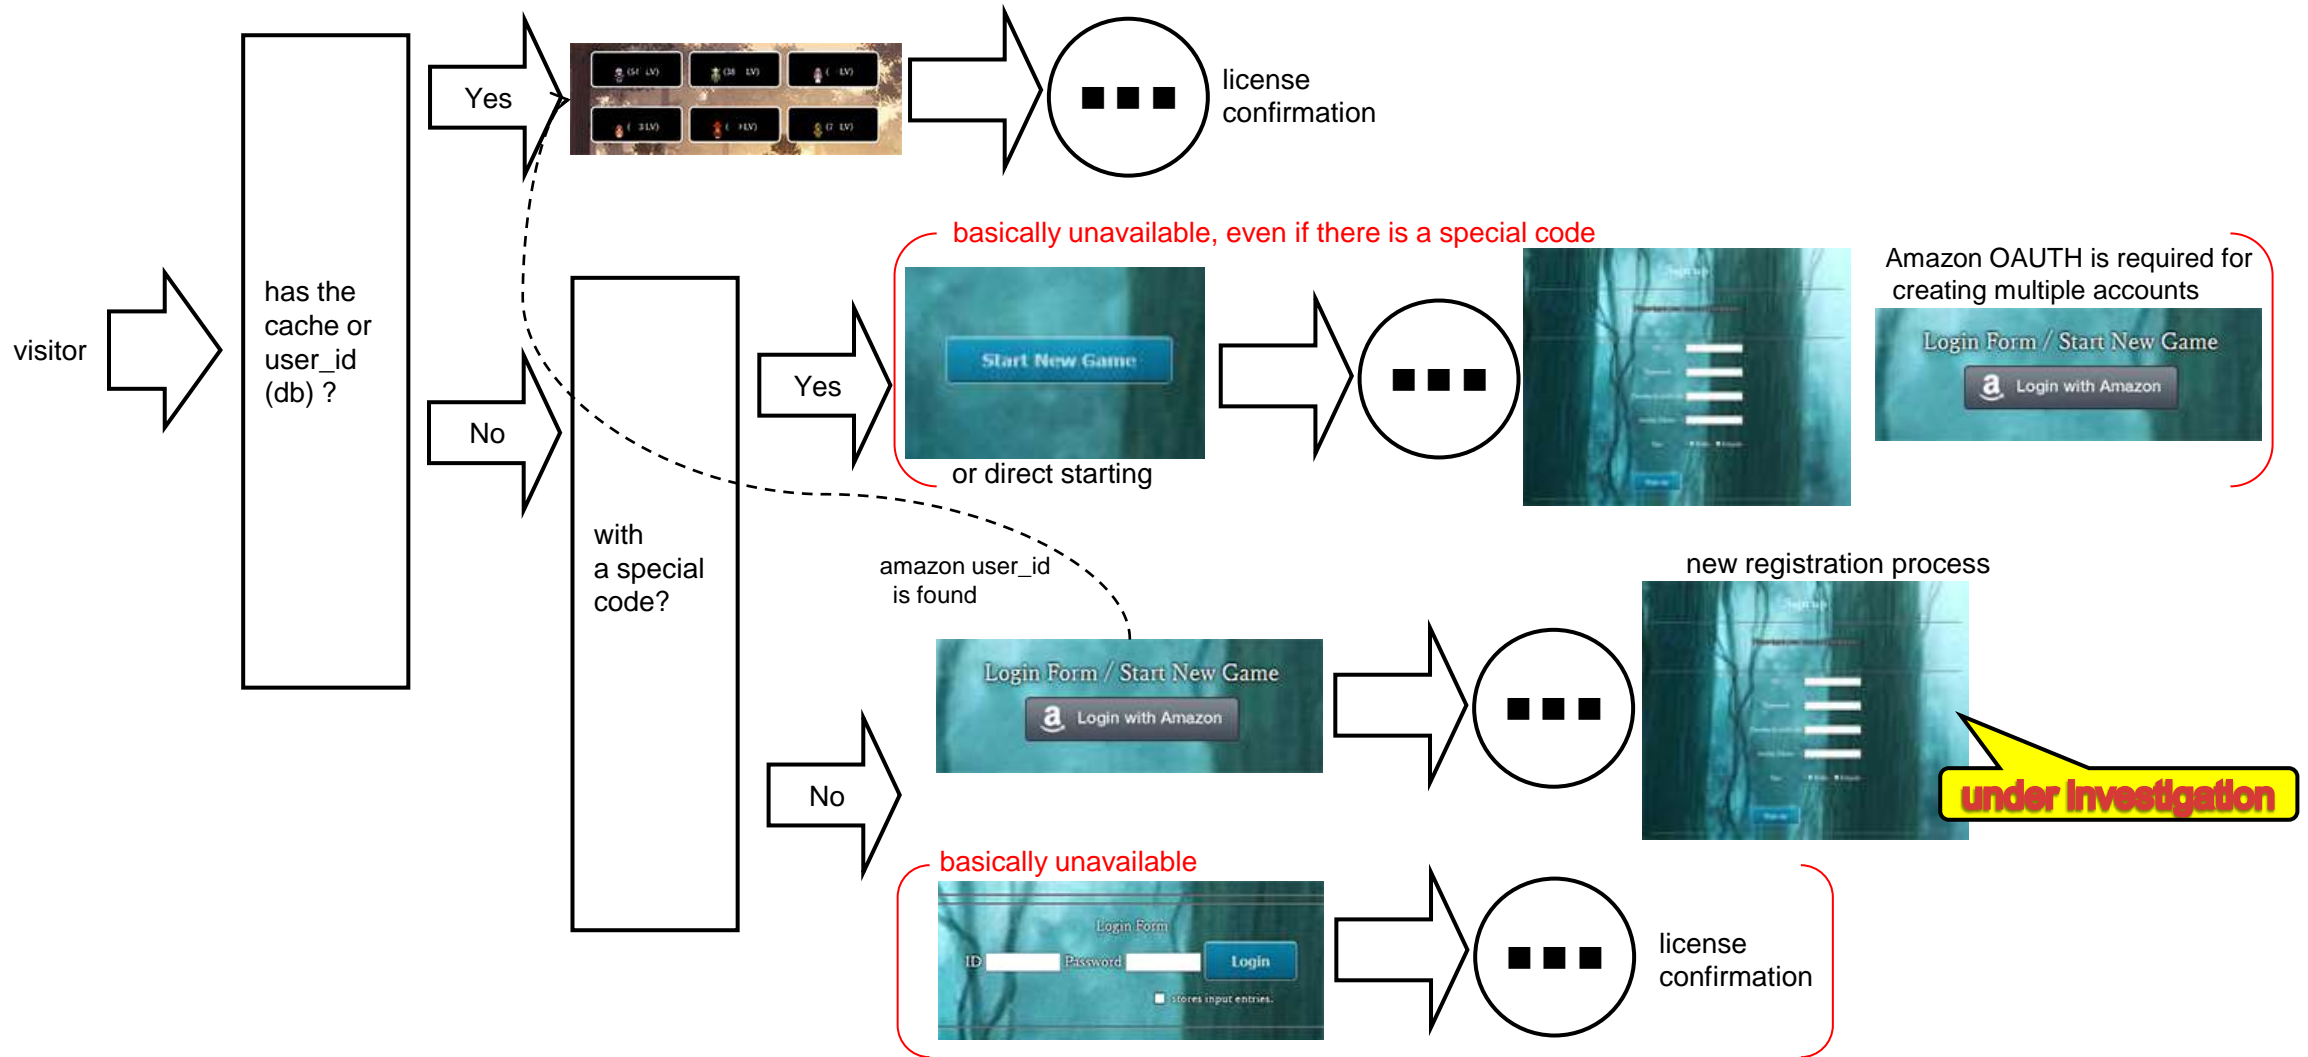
visitor

has the cache or user_id (db) ?

Yes

■■■

license confirmation

No

with a special code?

basically unavailable, even if there is a special code

Yes

Start New Game

or direct starting

■■■

Amazon OAUTH is required for creating multiple accounts

Login Form / Start New Game

Login with Amazon

amazon user_id is found

new registration process

Login Form / Start New Game

Login with Amazon

■■■

under investigation

No

basically unavailable

Login Form

ID

Password

Login

stores input entries.

■■■

license confirmation